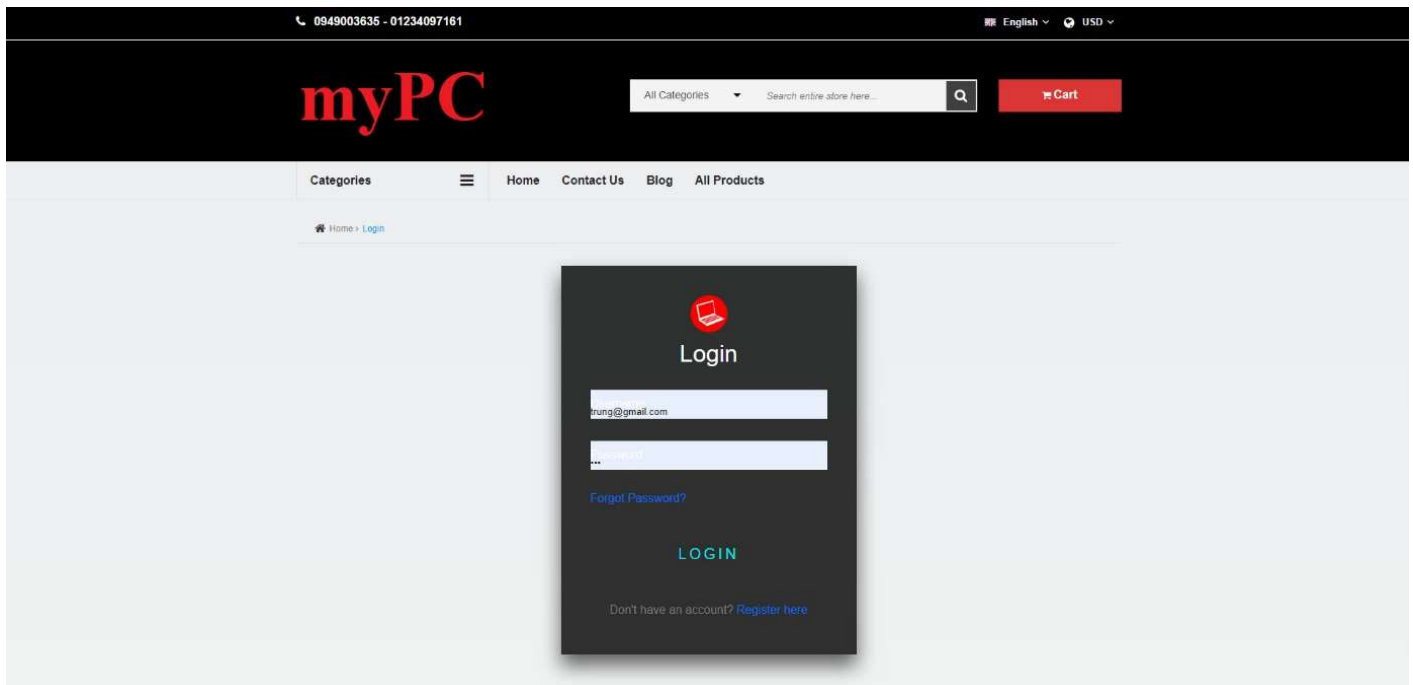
0949003635 - 01234097161

English USD

myPC

All Categories

Search entire store here...

Cart

Categories

Home Contact Us Blog All Products

Home › Login

Login

Username
trung@gmail.com

Password
...

Forgot Password?

LOGIN

Don't have an account? Register here